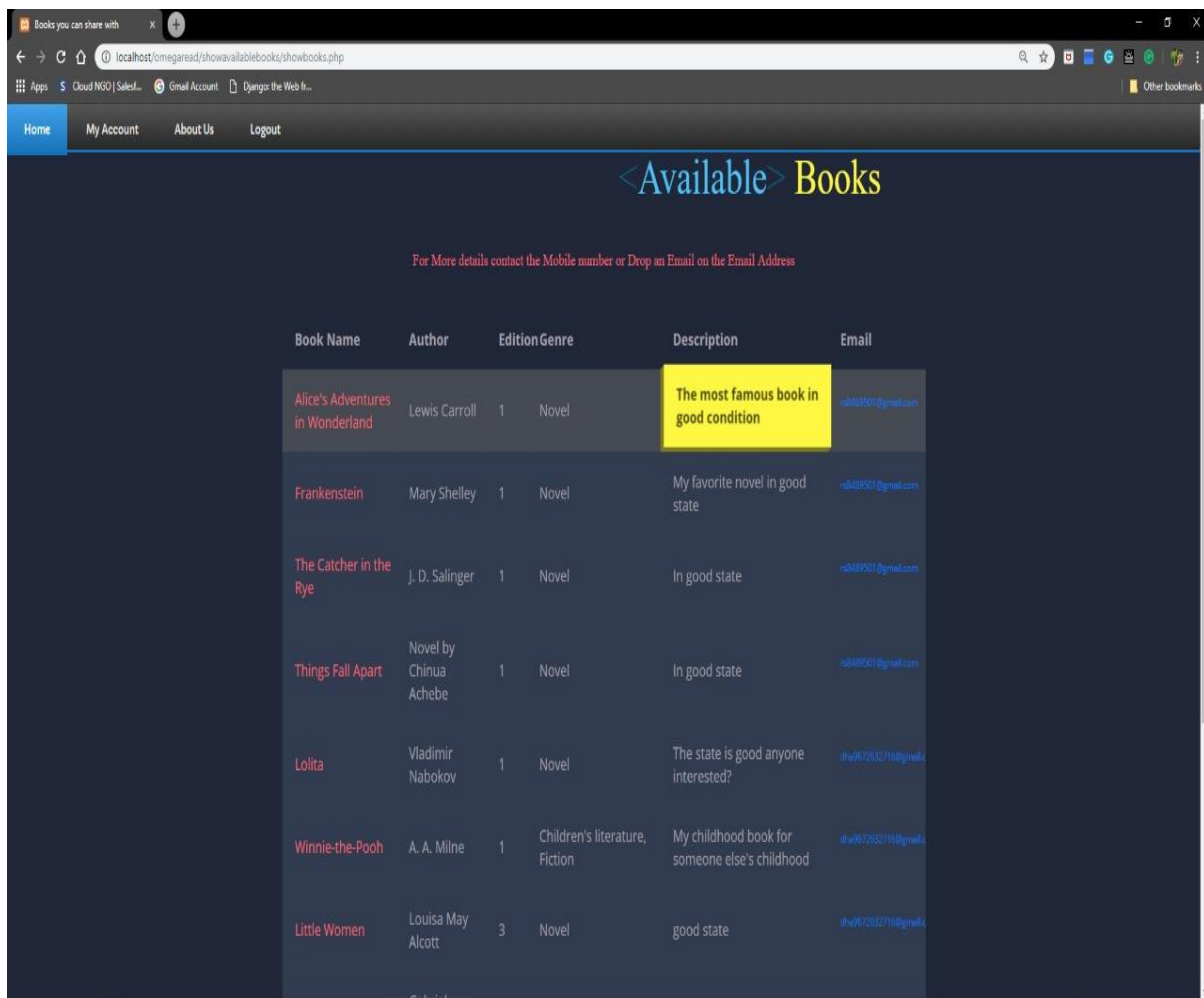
Books you can share with

localhost/omegaread/showavailablebooks/showbooks.php

Apps  Cloud NGO | Salesf...  Gmail Account  Django: the Web fr...  Other bookmarks

Home  My Account  About Us  Logout

<Available> Books

For More details contact the Mobile number or Drop an Email on the Email Address

| Book Name | Author | Edition | Genre | Description | Email |
|---|---|---|---|---|---|
| Alice's Adventures in Wonderland | Lewis Carroll | 1 | Novel | The most famous book in good condition | rs8489501@gmail.com |
| Frankenstein | Mary Shelley | 1 | Novel | My favorite novel in good state | rs8489501@gmail.com |
| The Catcher in the Rye | J. D. Salinger | 1 | Novel | In good state | rs8489501@gmail.com |
| Things Fall Apart | Novel by Chinua Achebe | 1 | Novel | In good state | rs8489501@gmail.com |
| Lolita | Vladimir Nabokov | 1 | Novel | The state is good anyone interested? | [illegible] |
| Winnie-the-Pooh | A. A. Milne | 1 | Children's literature, Fiction | My childhood book for someone else's childhood | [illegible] |
| Little Women | Louisa May Alcott | 3 | Novel | good state | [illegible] |